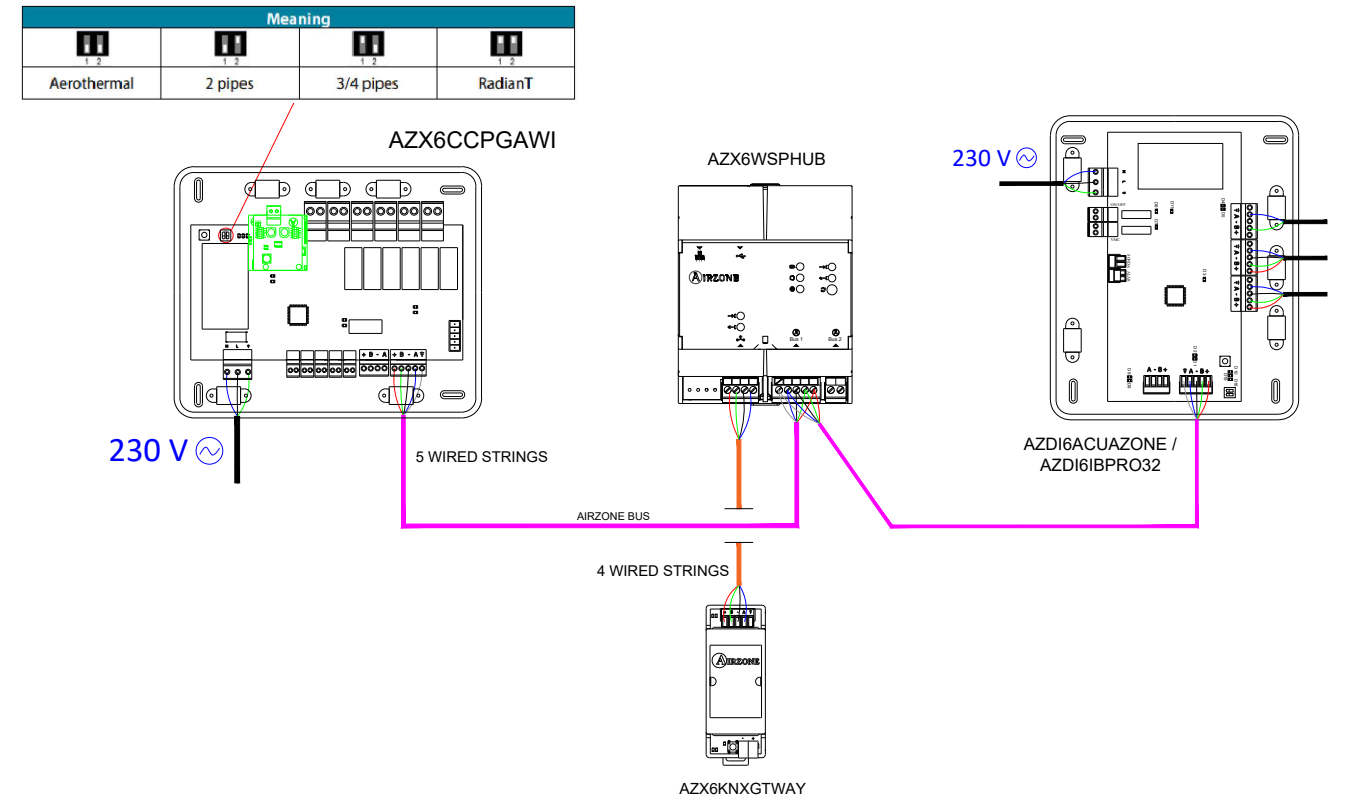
| Meaning | | | |
|---|---|---|---|
| 1 2 | 1 2 | 1 2 | 1 2 |
| Aerothermal | 2 pipes | 3/4 pipes | RadianT |

AZX6CCPGAWI

AZX6WSPHUB

AIRZONE

Bus 1 Bus 2

230 V

230 V

5 WIRED STRINGS

AIRZONE BUS

4 WIRED STRINGS

AIRZONE

AZDI6ACUAZONE / AZDI6IBPRO32

AZX6KNXGTWAY